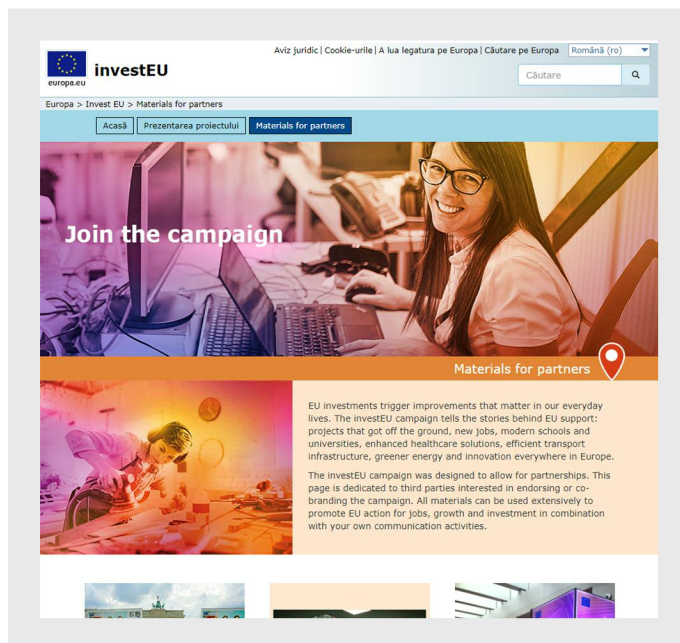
Aviz juridic | Cookie-urile | A lua legatura pe Europa | Căutare pe Europa Română (ro)

europa.eu investEU

Căutare

Europa > Invest EU > Materials for partners

Acasă | Prezentarea proiectului | Materials for partners

Join the campaign

Materials for partners

EU investments trigger improvements that matter in our everyday lives. The investEU campaign tells the stories behind EU support: projects that got off the ground, new jobs, modern schools and universities, enhanced healthcare solutions, efficient transport infrastructure, greener energy and innovation everywhere in Europe.

The investEU campaign was designed to allow for partnerships. This page is dedicated to third parties interested in endorsing or co-branding the campaign. All materials can be used extensively to promote EU action for jobs, growth and investment in combination with your own communication activities.